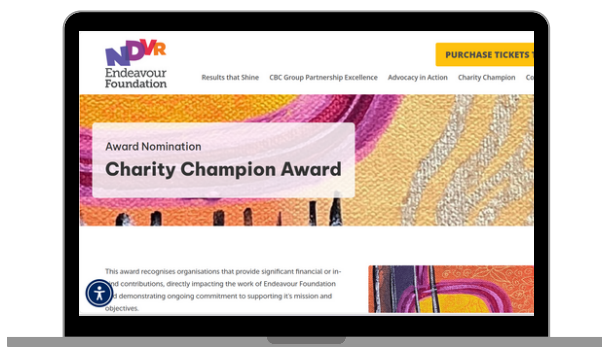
NDVR
Endeavour Foundation

PURCHASE TICKETS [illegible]

Results that Shine CBC Group Partnership Excellence Advocacy in Action Charity Champion Co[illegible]

Award Nomination
Charity Champion Award

This award recognises organisations that provide significant financial or in-kind contributions, directly impacting the work of Endeavour Foundation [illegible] demonstrating ongoing commitment to supporting it's mission and objectives.